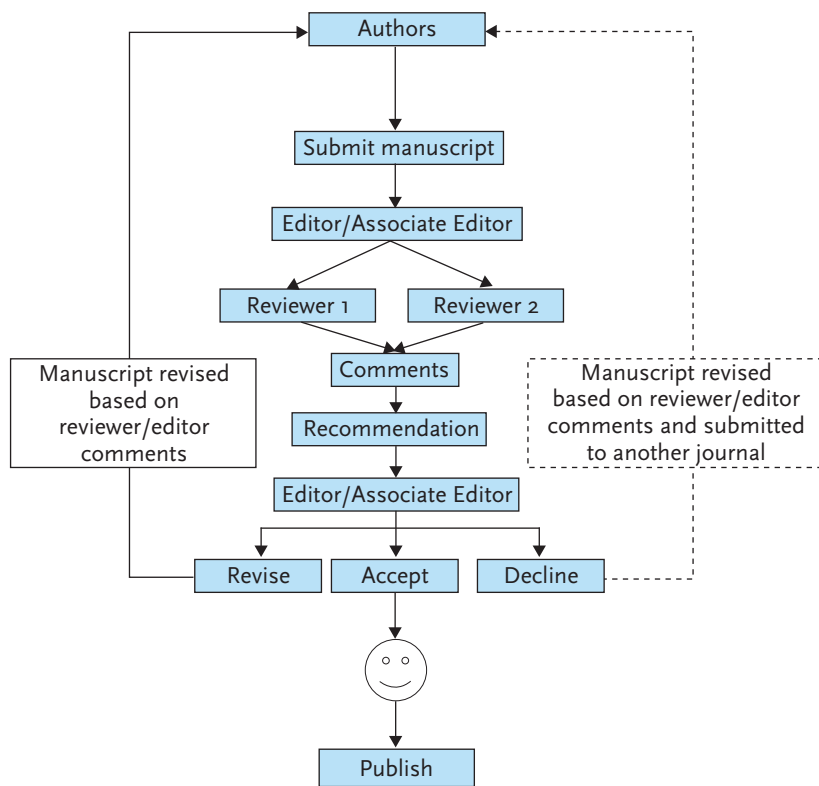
Authors

Submit manuscript

Editor/Associate Editor

Reviewer 1

Reviewer 2

Comments

Recommendation

Editor/Associate Editor

Manuscript revised based on reviewer/editor comments

Manuscript revised based on reviewer/editor comments and submitted to another journal

Revise

Accept

Decline

Publish